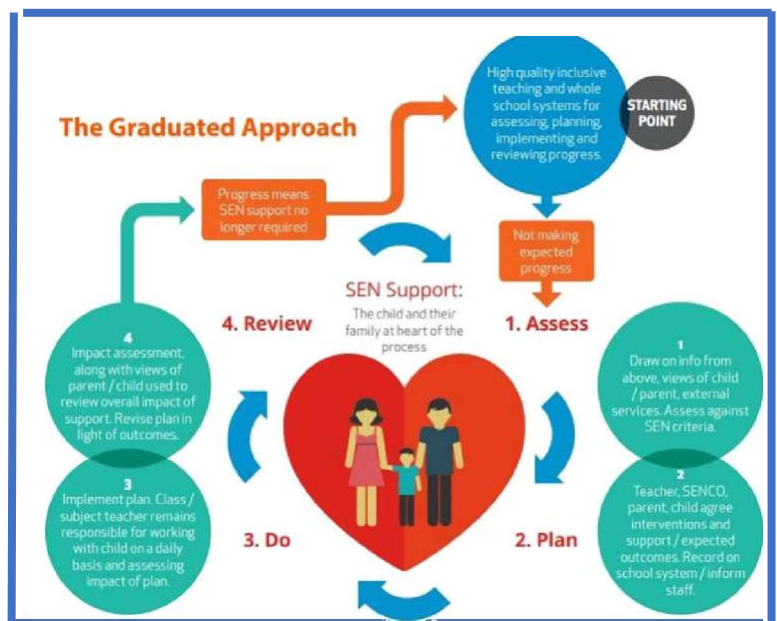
The Graduated Approach

High quality inclusive teaching and whole school systems for assessing, planning, implementing and reviewing progress.

STARTING POINT

Progress means SEN support no longer required

Not making expected progress

SEN Support:
The child and their family at heart of the process

4. Review

1. Assess

4
Impact assessment, along with views of parent / child used to review overall impact of support. Revise plan in light of outcomes.

1
Draw on info from above, views of child / parent, external services. Assess against SEN criteria.

3
Implement plan. Class / subject teacher remains responsible for working with child on a daily basis and assessing impact of plan.

3. Do

2. Plan

2
Teacher, SENCO, parent, child agree interventions and support / expected outcomes. Record on school system / inform staff.